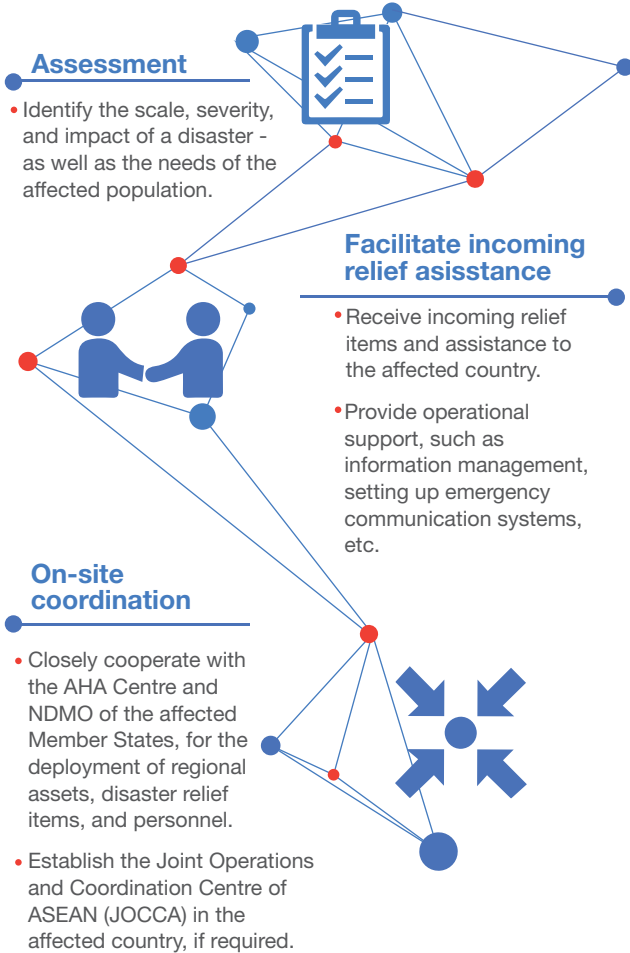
Assessment

• Identify the scale, severity, and impact of a disaster - as well as the needs of the affected population.

Facilitate incoming relief asisstance

• Receive incoming relief items and assistance to the affected country.

• Provide operational support, such as information management, setting up emergency communication systems, etc.

On-site coordination

• Closely cooperate with the AHA Centre and NDMO of the affected Member States, for the deployment of regional assets, disaster relief items, and personnel.

• Establish the Joint Operations and Coordination Centre of ASEAN (JOCCA) in the affected country, if required.